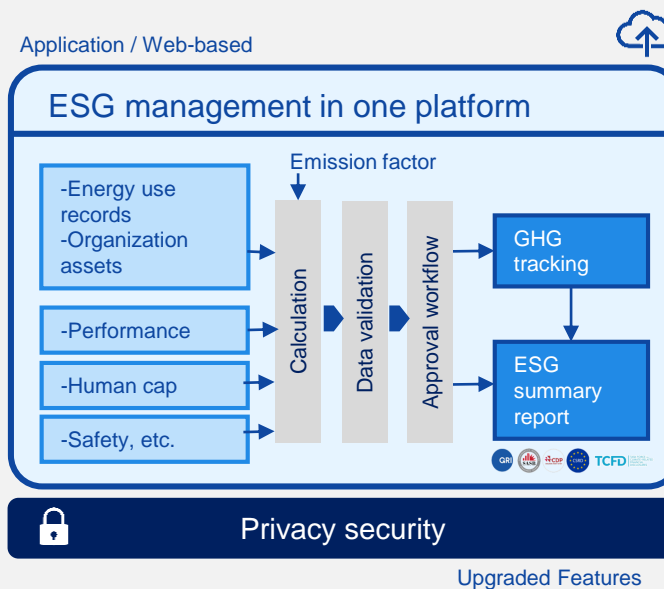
Application / Web-based

ESG management in one platform

Emission factor

-Energy use records
-Organization assets

-Performance

-Human cap

-Safety, etc.

Calculation

Data validation

Approval workflow

GHG tracking

ESG summary report

GRI SASB CDP TCFD

Privacy security

Upgraded Features